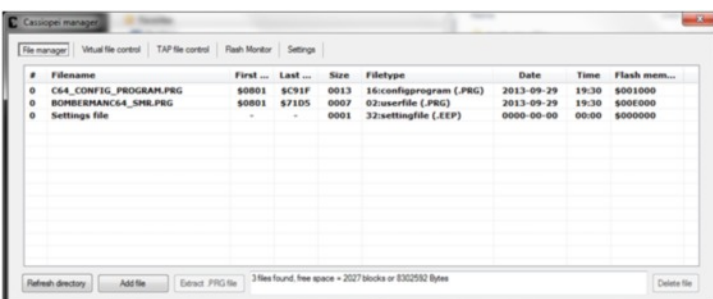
Cassiopei manager

File manager | Virtual file control | TAP file control | Flash Monitor | Settings

| # | Filename | First ... | Last ... | Size | Filetype | Date | Time | Flash mem... |
|---|---|---|---|---|---|---|---|---|
| 0 | C64_CONFIG_PROGRAM.PRG | $0801 | $C91F | 0013 | 16:configprogram (.PRG) | 2013-09-29 | 19:30 | $001000 |
| 0 | BOMBERMANC64_SMR.PRG | $0801 | $71D5 | 0007 | 02:userfile (.PRG) | 2013-09-29 | 19:30 | $00E000 |
| 0 | Settings file | - | - | 0001 | 32:settingfile (.EEP) | 0000-00-00 | 00:00 | $000000 |

Refresh directory | Add file | Extract .PRG file | 3 files found, free space = 2027 blocks or 8302592 Bytes | Delete file